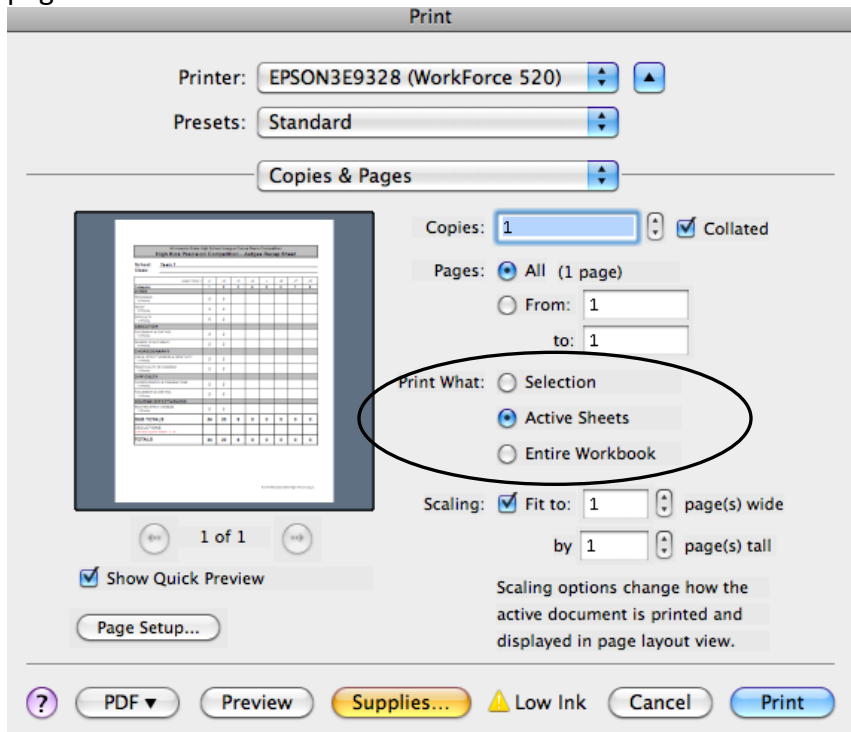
Print

Printer: EPSON3E9328 (WorkForce 520)

Presets: Standard

Copies & Pages

Copies: 1 Collated

Pages: All (1 page)

From: 1

to: 1

Print What: Selection

Active Sheets

Entire Workbook

Scaling: Fit to: 1 page(s) wide

by 1 page(s) tall

Scaling options change how the active document is printed and displayed in page layout view.

1 of 1

Show Quick Preview

Page Setup...

? PDF ▾ Preview Supplies... Low Ink Cancel Print